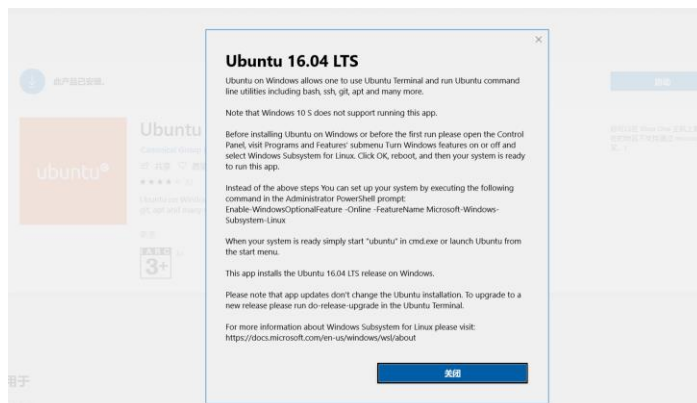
×

Ubuntu 16.04 LTS

Ubuntu on Windows allows one to use Ubuntu Terminal and run Ubuntu command line utilities including bash, ssh, git, apt and many more.

Note that Windows 10 S does not support running this app.

Before installing Ubuntu on Windows or before the first run please open the Control Panel, visit Programs and Features' submenu Turn Windows features on or off and select Windows Subsystem for Linux. Click OK, reboot, and then your system is ready to run this app.

Instead of the above steps You can set up your system by executing the following command in the Administrator PowerShell prompt:
Enable-WindowsOptionalFeature -Online -FeatureName Microsoft-Windows-Subsystem-Linux

When your system is ready simply start "ubuntu" in cmd.exe or launch Ubuntu from the start menu.

This app installs the Ubuntu 16.04 LTS release on Windows.

Please note that app updates don't change the Ubuntu installation. To upgrade to a new release please run do-release-upgrade in the Ubuntu Terminal.

For more information about Windows Subsystem for Linux please visit:
https://docs.microsoft.com/en-us/windows/wsl/about

关闭

此产品已安装。

Ubuntu

ubuntu®

3+

于